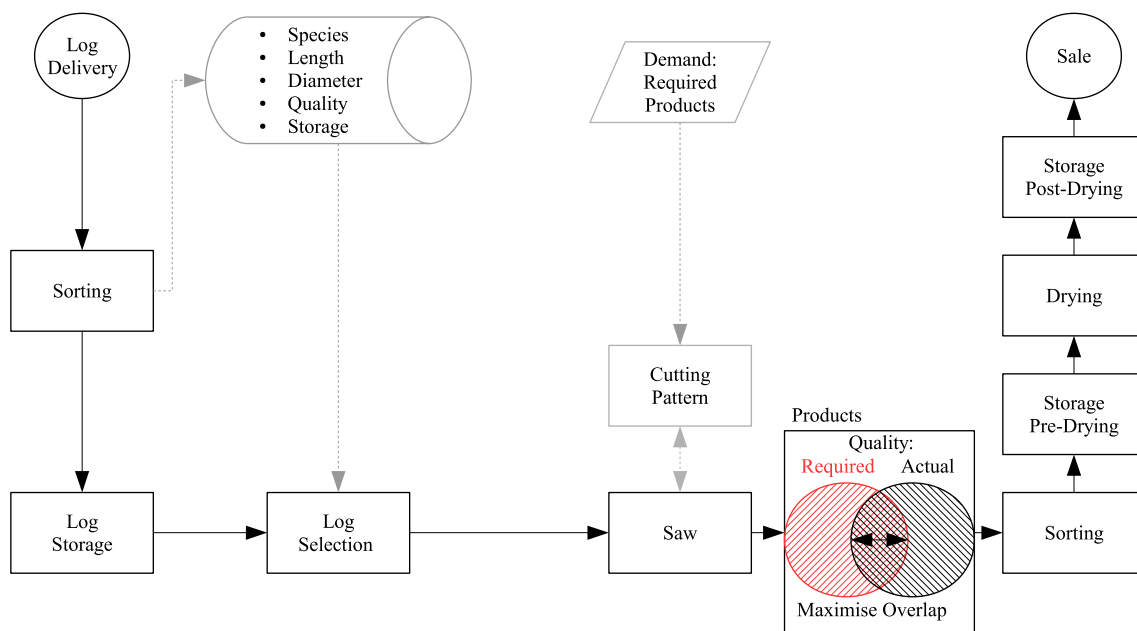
Log Delivery

Sorting

Log Storage

- Species
- Length
- Diameter
- Quality
- Storage

Log Selection

Demand: Required Products

Cutting Pattern

Saw

Products

Quality:

Required

Actual

Maximise Overlap

Sorting

Storage Pre-Drying

Drying

Storage Post-Drying

Sale